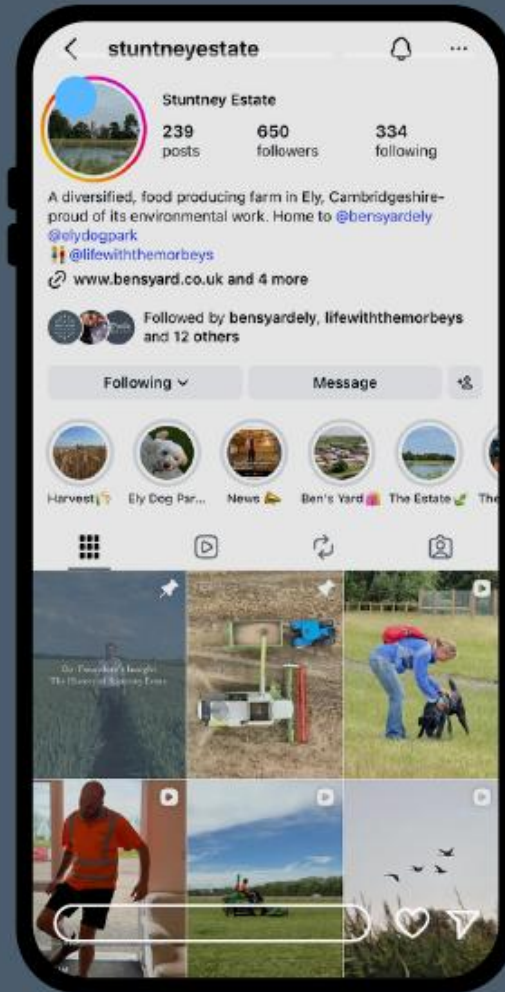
stuntneyestate

Stuntney Estate
239 posts
650 followers
334 following

A diversified, food producing farm in Ely, Cambridgeshire- proud of its environmental work. Home to @bensyardely @elydogpark
👫 @lifewiththemorbeys
www.bensyard.co.uk and 4 more

Followed by bensyardely, lifewiththemorbeys and 12 others

Following
Message

Harvest
Ely Dog Par...
News
Ben's Yard
The Estate
The

Our Twosphere's Insight: The History of Stuntney Farm
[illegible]